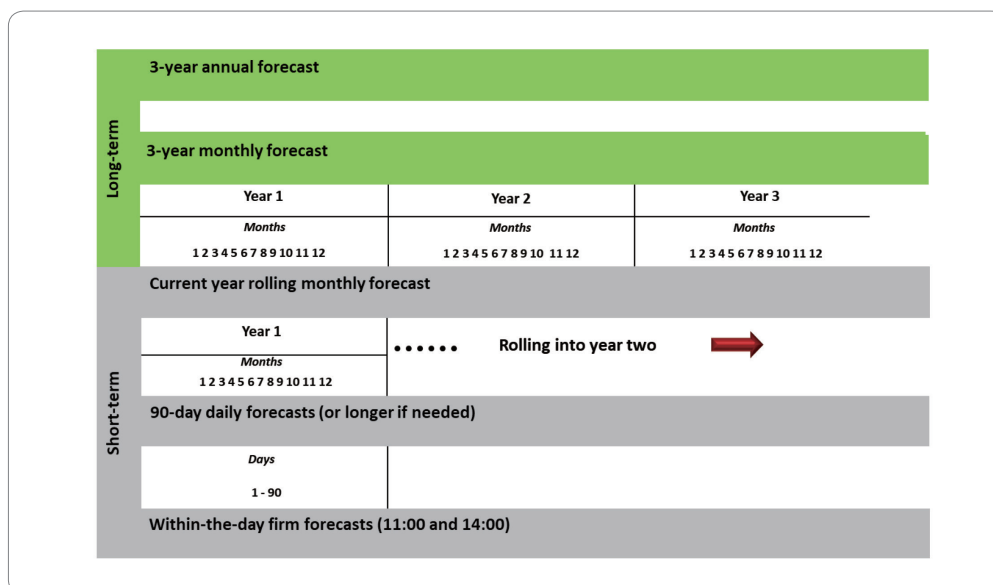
Long-term

3-year annual forecast

3-year monthly forecast

| Year 1 | Year 2 | Year 3 |
|---|---|---|
| Months | Months | Months |
| 1 2 3 4 5 6 7 8 9 10 11 12 | 1 2 3 4 5 6 7 8 9 10 11 12 | 1 2 3 4 5 6 7 8 9 10 11 12 |

Short-term

Current year rolling monthly forecast

Year 1

Months

1 2 3 4 5 6 7 8 9 10 11 12

•••••• Rolling into year two

90-day daily forecasts (or longer if needed)

Days

1 - 90

Within-the-day firm forecasts (11:00 and 14:00)